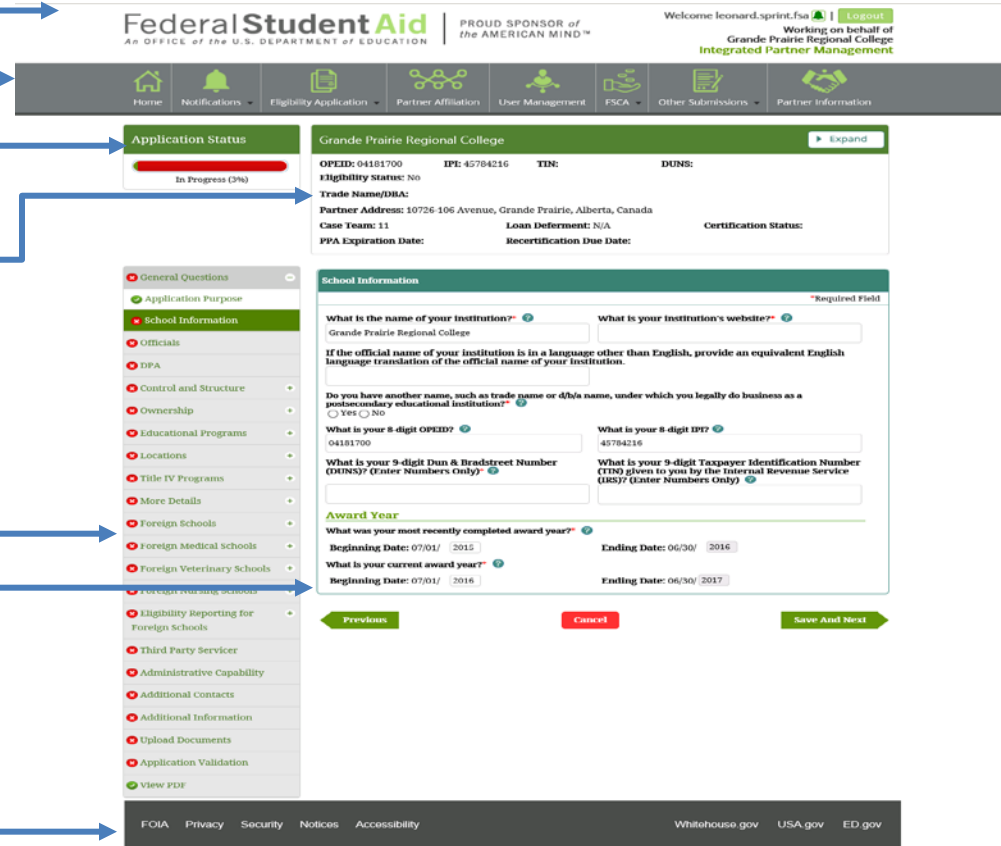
Federal Student Aid
An OFFICE of the U.S. DEPARTMENT of EDUCATION

PROUD SPONSOR of the AMERICAN MIND™

Welcome leonard.sprint.fsa | Logout
Working on behalf of
Grande Prairie Regional College
Integrated Partner Management

Home | Notifications | Eligibility Application | Partner Affiliation | User Management | FSCA | Other Submissions | Partner Information

Application Status
In Progress (3%)

Grande Prairie Regional College
Expand

OPEID: 04181700 IPI: 45784216 TIN: DUNS:
Eligibility Status: No
Trade Name/DBA:
Partner Address: 10726-106 Avenue, Grande Prairie, Alberta, Canada
Case Team: 11 Loan Deferment: N/A Certification Status:
PPA Expiration Date: Recertification Due Date:

General Questions
Application Purpose
School Information
Officials
DPA
Control and Structure
Ownership
Educational Programs
Locations
Title IV Programs
More Details
Foreign Schools
Foreign Medical Schools
Foreign Veterinary Schools
Foreign Nursing Schools
Eligibility Reporting for Foreign Schools
Third Party Servicer
Administrative Capability
Additional Contacts
Additional Information
Upload Documents
Application Validation
View PDF

School Information
*Required Field

What is the name of your institution?*
Grande Prairie Regional College
What is your institution's website?*

If the official name of your institution is in a language other than English, provide an equivalent English language translation of the official name of your institution.

Do you have another name, such as trade name or d/b/a name, under which you legally do business as a postsecondary educational institution?*
Yes No

What is your 8-digit OPEID?
04181700
What is your 8-digit IPI?
45784216

What is your 9-digit Dun & Bradstreet Number (DUNS)? (Enter Numbers Only)*
What is your 9-digit Taxpayer Identification Number (TIN) given to you by the Internal Revenue Service (IRS)? (Enter Numbers Only)

Award Year
What was your most recently completed award year?*
Beginning Date: 07/01/ 2015 Ending Date: 06/30/ 2016
What is your current award year?*
Beginning Date: 07/01/ 2016 Ending Date: 06/30/ 2017

Previous Cancel Save And Next

FOIA Privacy Security Notices Accessibility Whitehouse.gov USA.gov ED.gov